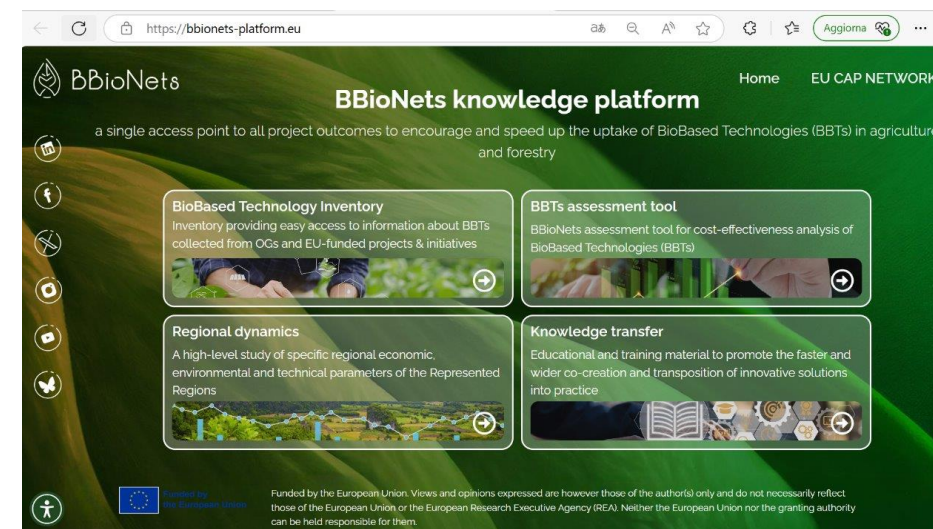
https://bbionets-platform.eu

Aggiorna

BBioNets

Home EU CAP NETWORK

BBioNets knowledge platform

a single access point to all project outcomes to encourage and speed up the uptake of BioBased Technologies (BBTs) in agriculture and forestry

BioBased Technology Inventory
Inventory providing easy access to information about BBTs collected from OGs and EU-funded projects & initiatives

BBTs assessment tool
BBioNets assessment tool for cost-effectiveness analysis of BioBased Technologies (BBTs)

Regional dynamics
A high-level study of specific regional economic, environmental and technical parameters of the Represented Regions

Knowledge transfer
Educational and training material to promote the faster and wider co-creation and transposition of innovative solutions into practice

Funded by the European Union

Funded by the European Union. Views and opinions expressed are however those of the author(s) only and do not necessarily reflect those of the European Union or the European Research Executive Agency (REA). Neither the European Union nor the granting authority can be held responsible for them.